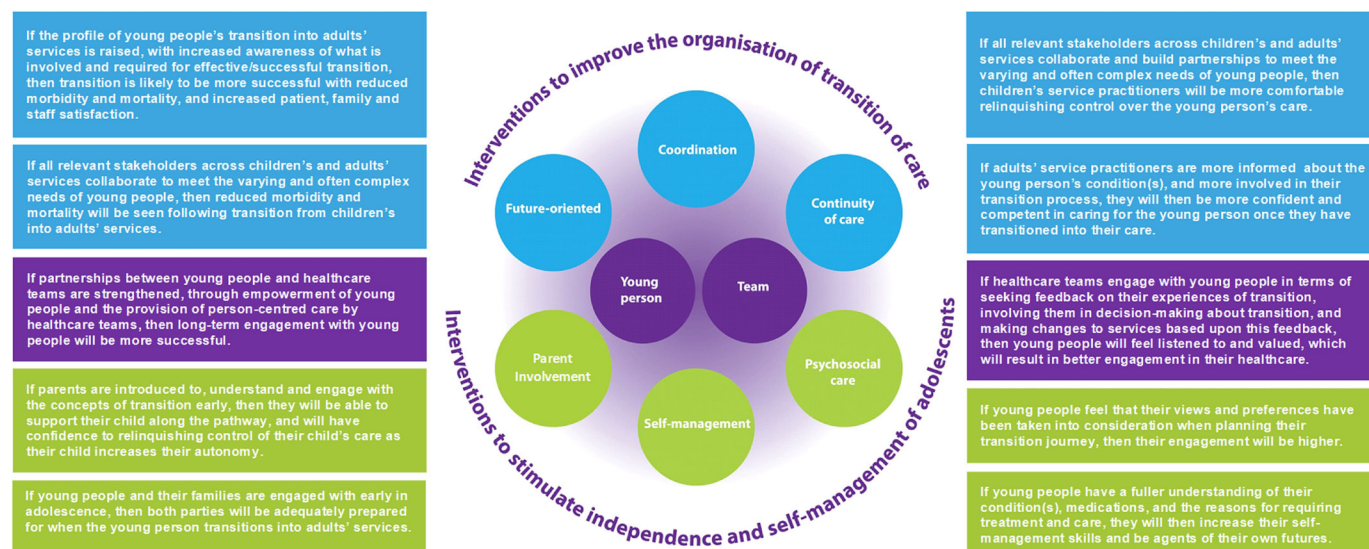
If the profile of young people's transition into adults' services is raised, with increased awareness of what is involved and required for effective/successful transition, then transition is likely to be more successful with reduced morbidity and mortality, and increased patient, family and staff satisfaction.

If all relevant stakeholders across children's and adults' services collaborate to meet the varying and often complex needs of young people, then reduced morbidity and mortality will be seen following transition from children's into adults' services.

If partnerships between young people and healthcare teams are strengthened, through empowerment of young people and the provision of person-centred care by healthcare teams, then long-term engagement with young people will be more successful.

If parents are introduced to, understand and engage with the concepts of transition early, then they will be able to support their child along the pathway, and will have confidence to relinquishing control of their child's care as their child increases their autonomy.

If young people and their families are engaged with early in adolescence, then both parties will be adequately prepared for when the young person transitions into adults' services.

Interventions to improve the organisation of transition of care

Coordination

Future-oriented

Continuity of care

Young person

Team

Parent Involvement

Psychosocial care

Self-management

Interventions to stimulate independence and self-management of adolescents

If all relevant stakeholders across children's and adults' services collaborate and build partnerships to meet the varying and often complex needs of young people, then children's service practitioners will be more comfortable relinquishing control over the young person's care.

If adults' service practitioners are more informed about the young person's condition(s), and more involved in their transition process, they will then be more confident and competent in caring for the young person once they have transitioned into their care.

If healthcare teams engage with young people in terms of seeking feedback on their experiences of transition, involving them in decision-making about transition, and making changes to services based upon this feedback, then young people will feel listened to and valued, which will result in better engagement in their healthcare.

If young people feel that their views and preferences have been taken into consideration when planning their transition journey, then their engagement will be higher.

If young people have a fuller understanding of their condition(s), medications, and the reasons for requiring treatment and care, they will then increase their self-management skills and be agents of their own futures.